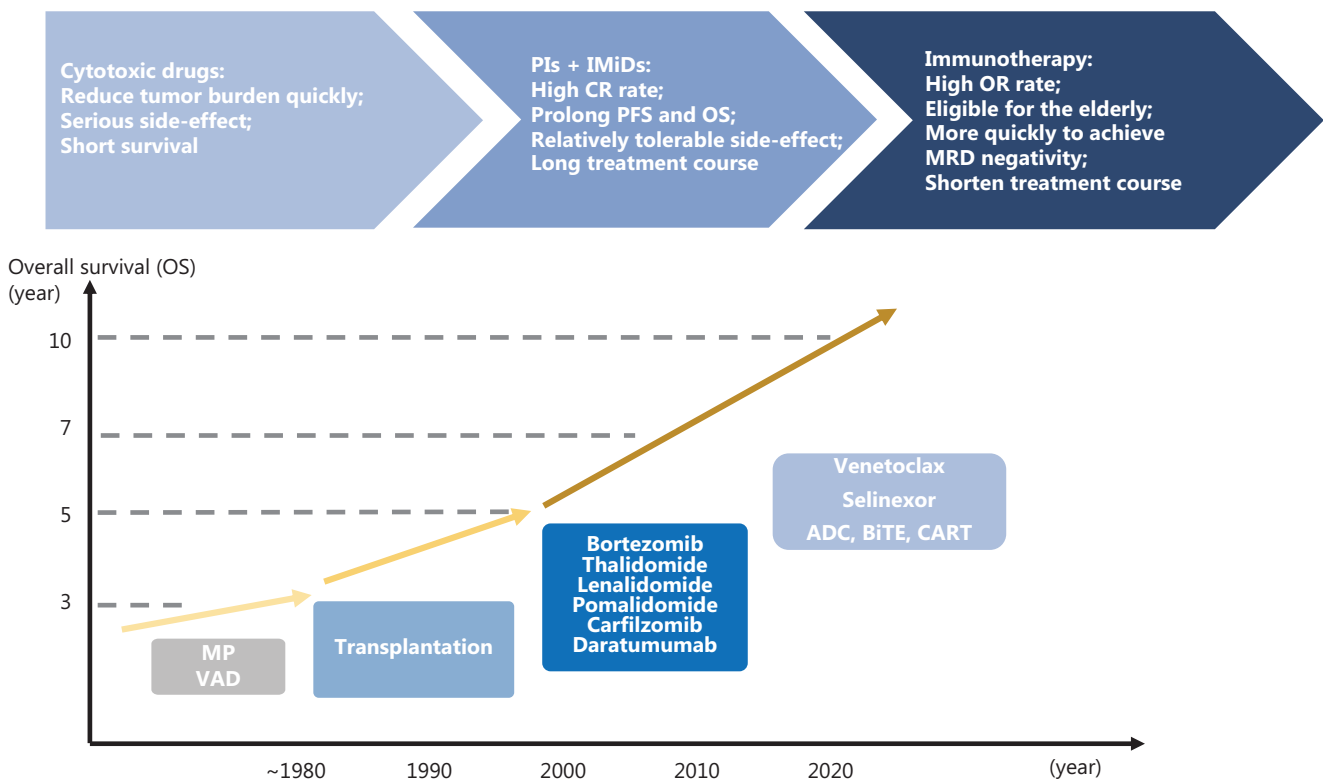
Cytotoxic drugs:
Reduce tumor burden quickly;
Serious side-effect;
Short survival

PIs + IMiDs:
High CR rate;
Prolong PFS and OS;
Relatively tolerable side-effect;
Long treatment course

Immunotherapy:
High OR rate;
Eligible for the elderly;
More quickly to achieve MRD negativity;
Shorten treatment course

Overall survival (OS) (year)

10

7

5

3

MP
VAD

Transplantation

Bortezomib
Thalidomide
Lenalidomide
Pomalidomide
Carfilzomib
Daratumumab

Venetoclax
Selinexor
ADC, BiTE, CART

~1980 1990 2000 2010 2020 (year)